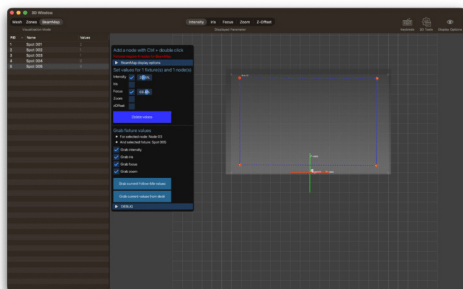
3D Window

Mesh Zones BeamMap

Visualization Mode

| FID | Name | Values |
|---|---|---|
| 1 | Spot 001 | |
| 2 | Spot 002 | |
| 3 | Spot 003 | |
| 4 | Spot 004 | |
| 5 | Spot 005 | |

Intensity Iris Focus Zoom Z-Offset

Beammap Parameter

Add a node with Ctrl + double-click

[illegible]

▶ BeamMap display options

Set values for 1 fixture(s) and 1 node(s)

Intensity

Iris

Focus

Zoom

zOffset

Update values

Grab fixture values

For selected node: Node 01

And selected fixture: Spot 001

Grab intensity

Grab iris

Grab focus

Grab zoom

Grab current Follow-Me Values

Grab current values from desk

▶ Debug

Duplicate Bit Tools Display Options